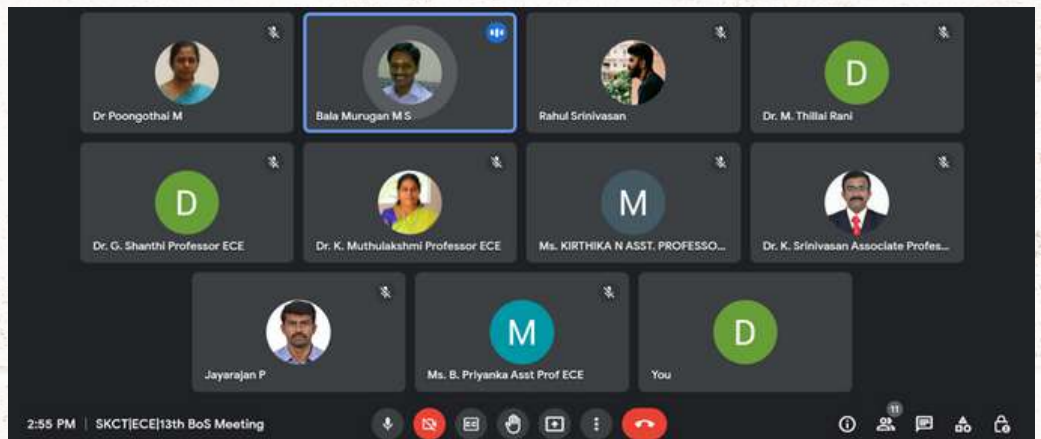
Dr Poongothai M

Bala Murugan M S

Rahul Srinivasan

D

Dr. M. Thillai Rani

D

Dr. G. Shanthi Professor ECE

Dr. K. Muthulakshmi Professor ECE

M

Ms. KIRTHIKA N ASST. PROFESSO...

Dr. K. Srinivasan Associate Profes...

Jayarajan P

M

Ms. B. Priyanka Asst Prof ECE

D

You

2:55 PM | SKCT|ECE|13th BoS Meeting

11